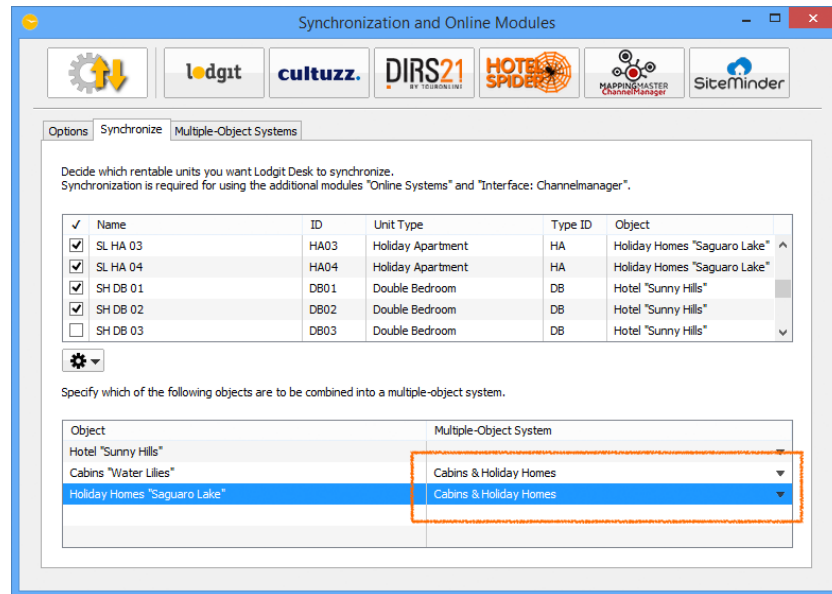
Synchronization and Online Modules

lodgit cultuzz. DIRS21 BY TOURONLINE HOTEL SPIDER MAPPINGMASTER ChannelManager SiteMinder

Options | Synchronize | Multiple-Object Systems

Decide which rentable units you want Lodgit Desk to synchronize.
Synchronization is required for using the additional modules "Online Systems" and "Interface: Channelmanager".

| ✓ | Name | ID | Unit Type | Type ID | Object |
|---|---|---|---|---|---|
| ✓ | SL HA 03 | HA03 | Holiday Apartment | HA | Holiday Homes "Saguaro Lake" |
| ✓ | SL HA 04 | HA04 | Holiday Apartment | HA | Holiday Homes "Saguaro Lake" |
| ✓ | SH DB 01 | DB01 | Double Bedroom | DB | Hotel "Sunny Hills" |
| ✓ | SH DB 02 | DB02 | Double Bedroom | DB | Hotel "Sunny Hills" |
|  | SH DB 03 | DB03 | Double Bedroom | DB | Hotel "Sunny Hills" |

Specify which of the following objects are to be combined into a multiple-object system.

| Object | Multiple-Object System |
|---|---|
| Hotel "Sunny Hills" |  |
| Cabins "Water Lilies" | Cabins & Holiday Homes |
| Holiday Homes "Saguaro Lake" | Cabins & Holiday Homes |